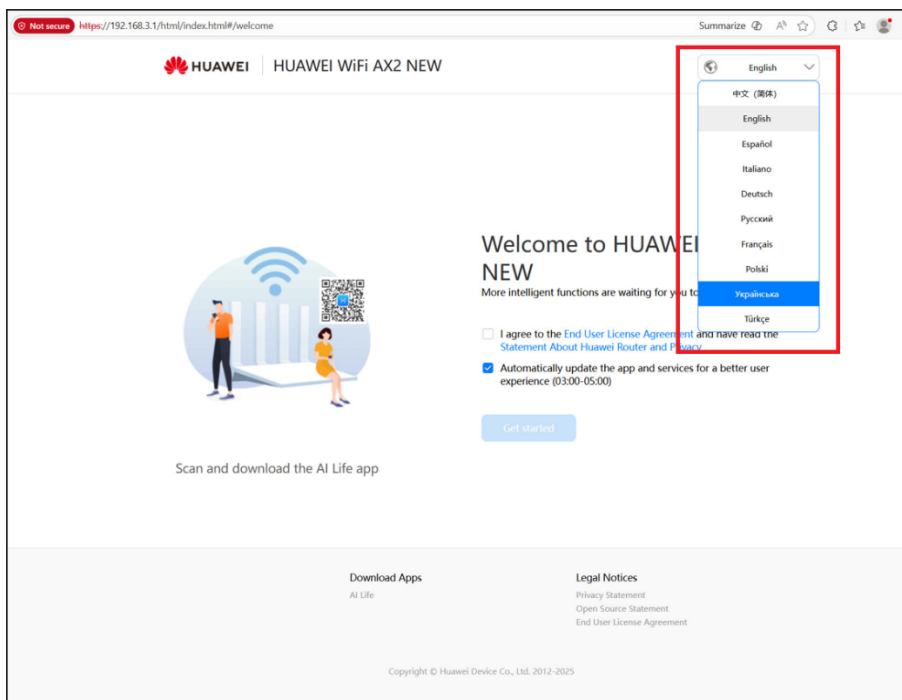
Not secure https://192.168.3.1/html/index.html#/welcome

Summarize

HUAWEI | HUAWEI WiFi AX2 NEW

English

中文（简体）
English
Español
Italiano
Deutsch
Русский
Français
Polski
Українська
Türkçe

Welcome to HUAWEI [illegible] NEW

More intelligent functions are waiting for you to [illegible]

I agree to the End User License Agreement and have read the Statement About Huawei Router and Privacy

Automatically update the app and services for a better user experience (03:00-05:00)

Get started

Scan and download the AI Life app

Download Apps
AI Life

Legal Notices
Privacy Statement
Open Source Statement
End User License Agreement

Copyright © Huawei Device Co., Ltd. 2012-2025